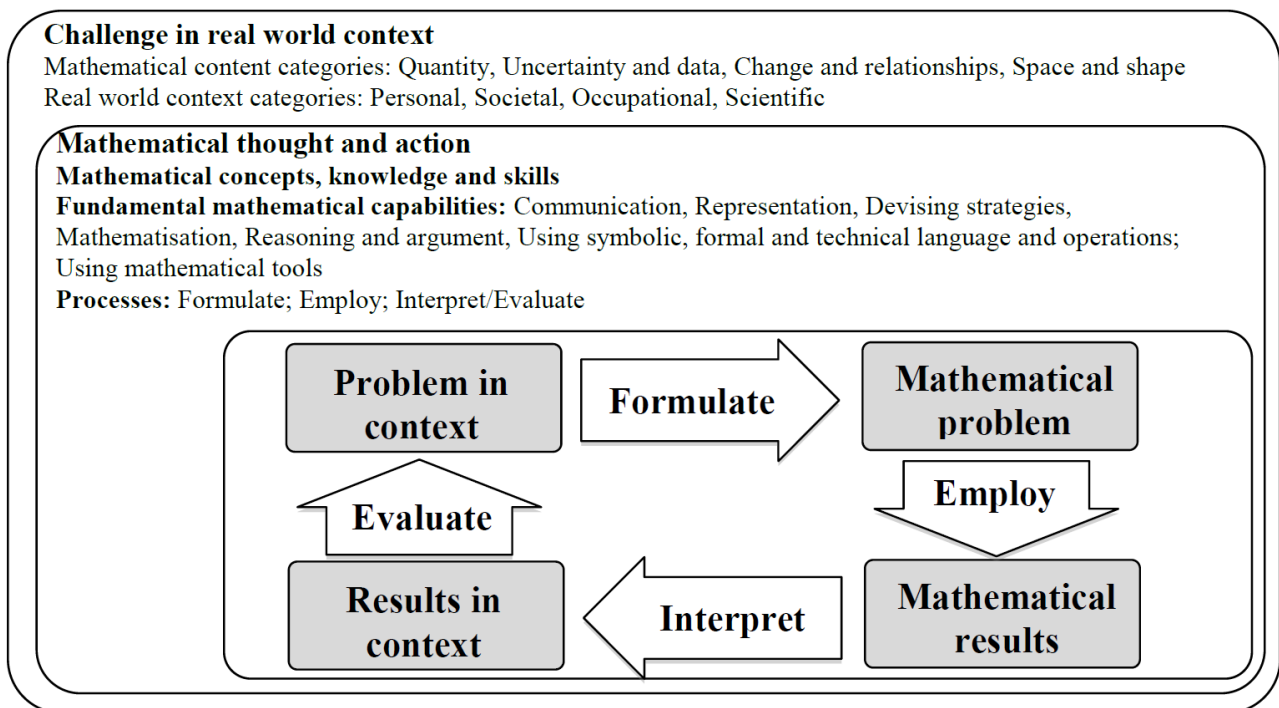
Challenge in real world context
Mathematical content categories: Quantity, Uncertainty and data, Change and relationships, Space and shape
Real world context categories: Personal, Societal, Occupational, Scientific

Mathematical thought and action
Mathematical concepts, knowledge and skills
Fundamental mathematical capabilities: Communication, Representation, Devising strategies, Mathematisation, Reasoning and argument, Using symbolic, formal and technical language and operations; Using mathematical tools
Processes: Formulate; Employ; Interpret/Evaluate

Problem in context

Formulate

Mathematical problem

Employ

Mathematical results

Interpret

Results in context

Evaluate